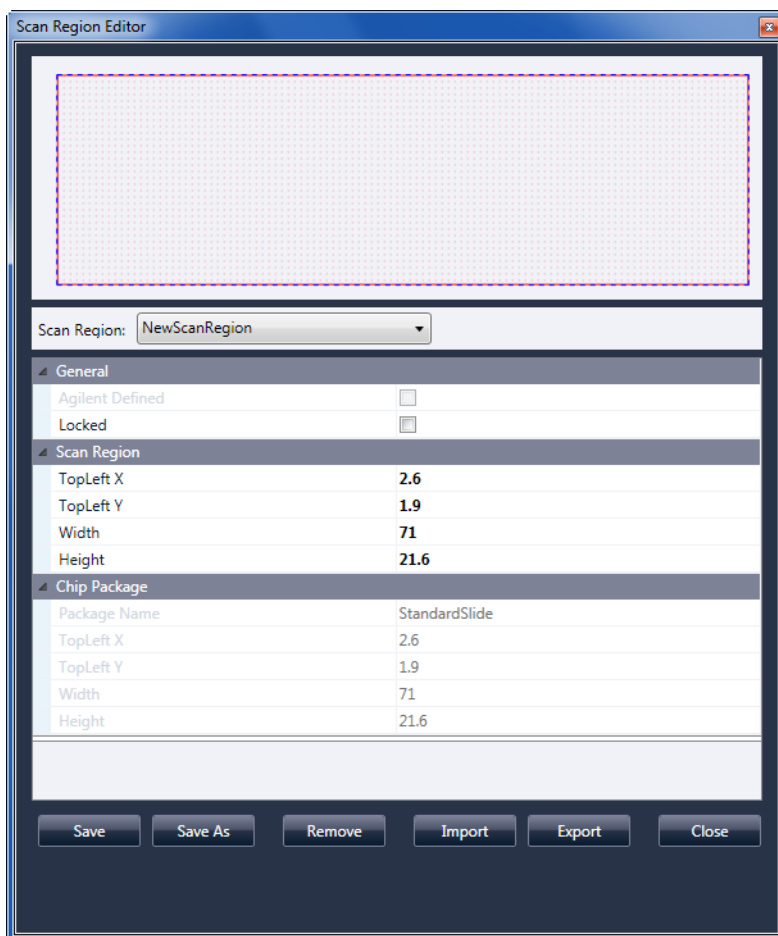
Scan Region Editor

Scan Region: NewScanRegion

General

| | |
|---|---|
| Agilent Defined | |
| Locked | |

Scan Region

| | |
|---|---|
| TopLeft X | 2.6 |
| TopLeft Y | 1.9 |
| Width | 71 |
| Height | 21.6 |

Chip Package

| | |
|---|---|
| Package Name | StandardSlide |
| TopLeft X | 2.6 |
| TopLeft Y | 1.9 |
| Width | 71 |
| Height | 21.6 |

Save Save As Remove Import Export Close